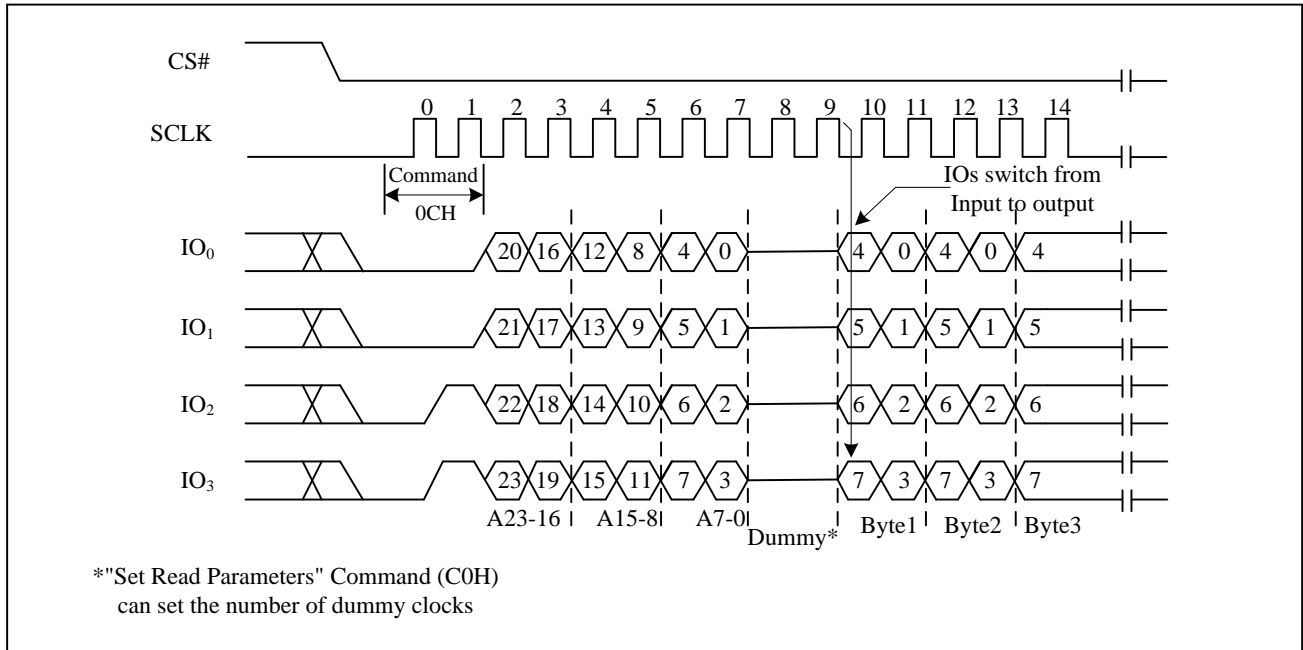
CS#

SCLK

0 1 2 3 4 5 6 7 8 9 10 11 12 13 14

Command

0CH

IOs switch from Input to output

$IO_0$ 20 16 12 8 4 0 4 0 4 0 4

$IO_1$ 21 17 13 9 5 1 5 1 5 1 5

$IO_2$ 22 18 14 10 6 2 6 2 6 2 6

$IO_3$ 23 19 15 11 7 3 7 3 7 3 7

A23-16 A15-8 A7-0 Dummy* Byte1 Byte2 Byte3

*"Set Read Parameters" Command (C0H) can set the number of dummy clocks